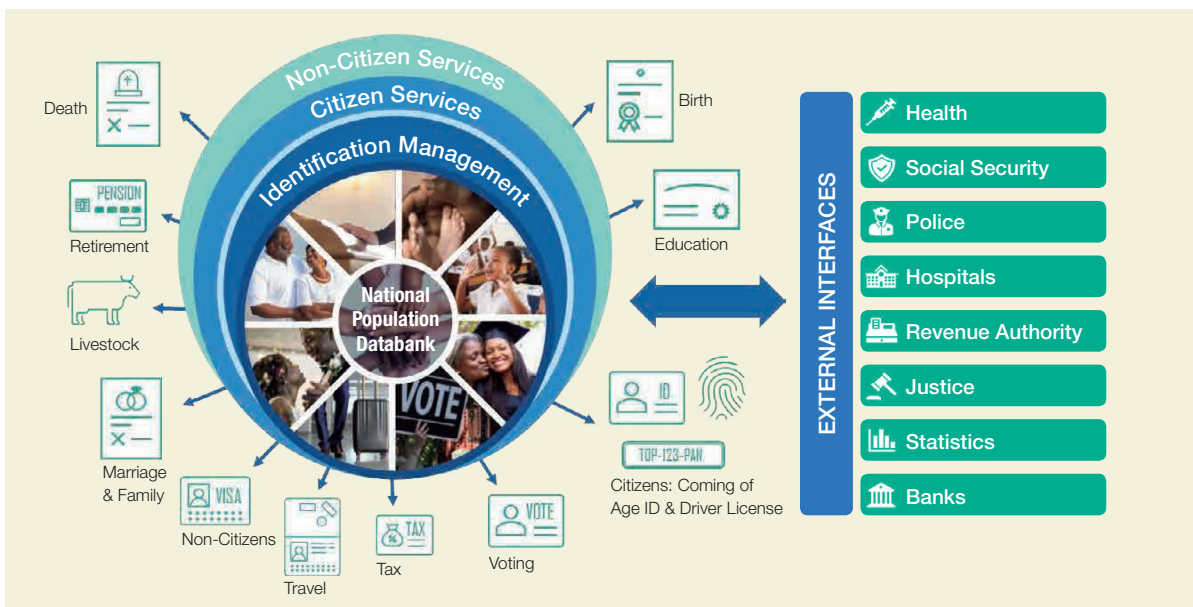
Non-Citizen Services

Citizen Services

Identification Management

National Population Databank

VOTE

Death

PENSION

Retirement

Livestock

Marriage & Family

VISA

Non-Citizens

Travel

TAX

Tax

VOTE

Voting

Birth

Education

ID

TOP-123-PAN

Citizens: Coming of Age ID & Driver License

EXTERNAL INTERFACES

Health

Social Security

Police

Hospitals

Revenue Authority

Justice

Statistics

Banks